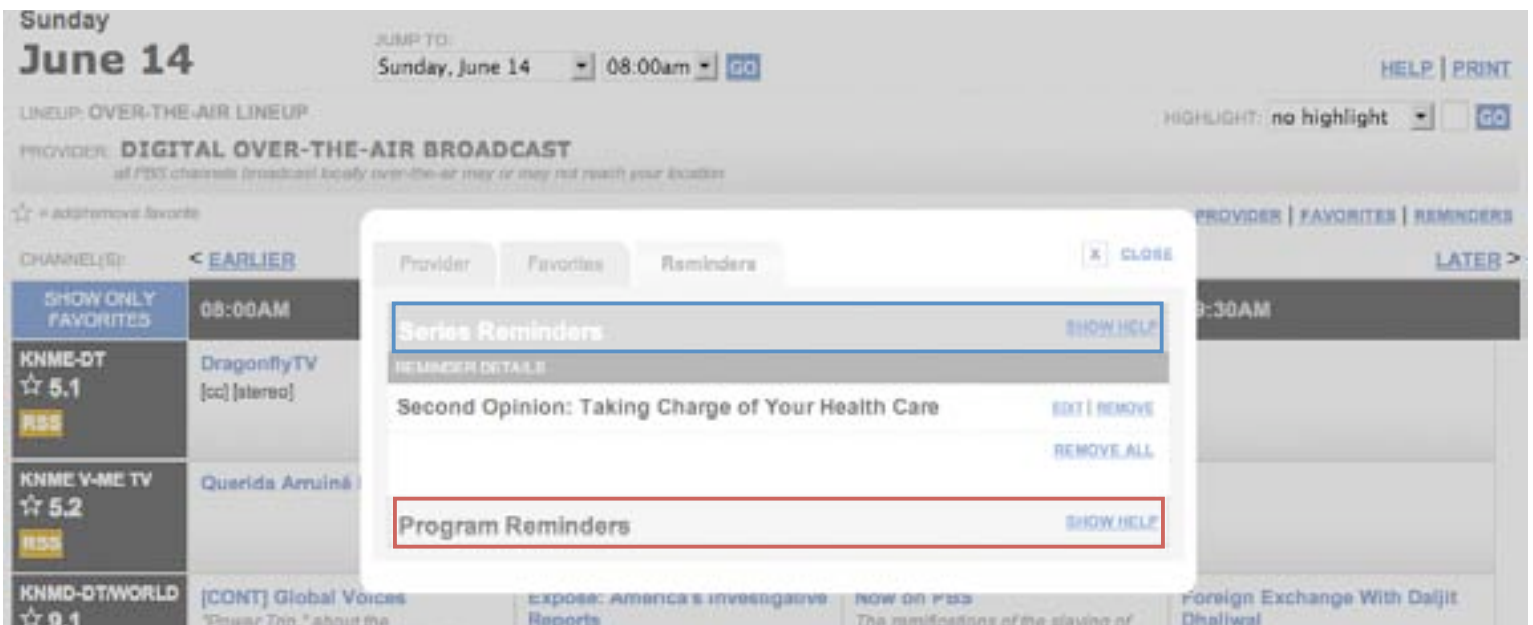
Sunday
June 14

JUMP TO:
Sunday, June 14 08:00am GO

HELP | PRINT

LINEUP: OVER-THE-AIR LINEUP

HIGHLIGHT: no highlight GO

PROVIDER: DIGITAL OVER-THE-AIR BROADCAST
all PBS channels broadcast locally over-the-air may or may not reach your location

☆ = add/remove favorite

PROVIDER | FAVORITES | REMINDERS

CHANNEL(S): < EARLIER

LATER >

SHOW ONLY FAVORITES

08:00AM

9:30AM

KNME-DT
☆ 5.1
RSS

DragonflyTV
[cc] [stereo]

KNME V-ME TV
☆ 5.2
RSS

Querida Amuiná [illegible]

KNMD-DT/WORLD
☆ 9.1

[CONT] Global Voices
"Power Trip," about the

Expose: America's Investigative Reports

Now on PBS
The ramifications of the slaying of

Foreign Exchange With Daljit Dhaliwal

Provider Favorites Reminders

X CLOSE

Series Reminders
SHOW HELP

REMINDER DETAILS

Second Opinion: Taking Charge of Your Health Care
EDIT | REMOVE

REMOVE ALL

Program Reminders
SHOW HELP